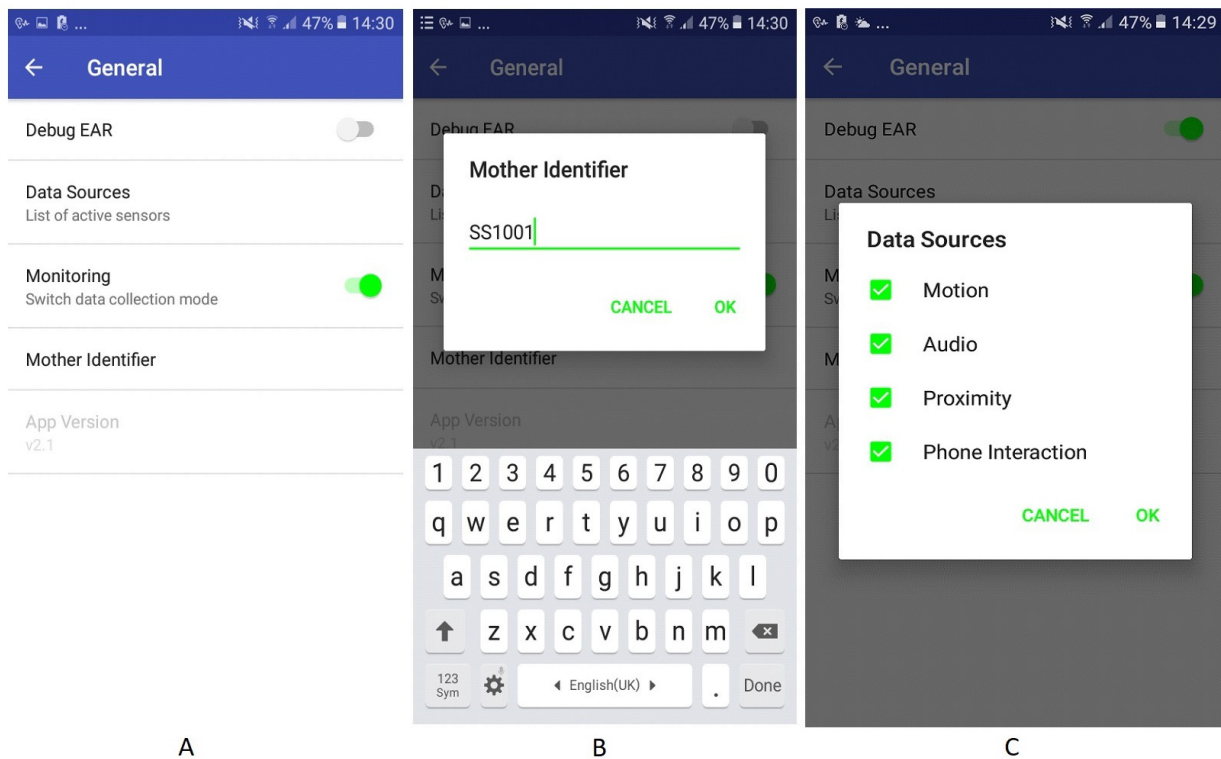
47% 14:30

General

Debug EAR

Data Sources
List of active sensors

Monitoring
Switch data collection mode

Mother Identifier

App Version
v2.1

A

47% 14:30

General

Debug EAR

Mother Identifier

SS1001

CANCEL OK

Mother Identifier

App Version
v2.1

1 2 3 4 5 6 7 8 9 0
q w e r t y u i o p
a s d f g h j k l
z x c v b n m
123 Sym
English(UK)
.
Done

B

47% 14:29

General

Debug EAR

Data Sources

Data Sources

Motion

Audio

Proximity

Phone Interaction

CANCEL OK

C